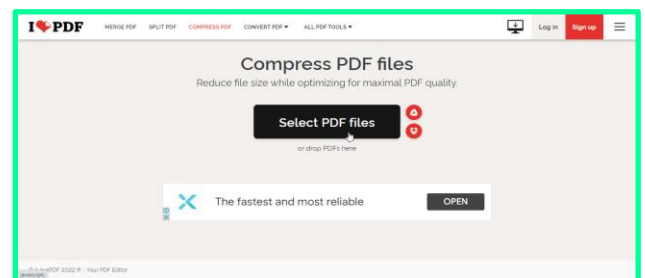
I❤PDF MERGE PDF SPLIT PDF COMPRESS PDF CONVERT PDF ▾ ALL PDF TOOLS ▾ Log in Sign up

Compress PDF files

Reduce file size while optimizing for maximal PDF quality.

Select PDF files

or drop PDFs here

The fastest and most reliable OPEN

© iLovePDF 2022 ® - Your PDF Editor

javascript: